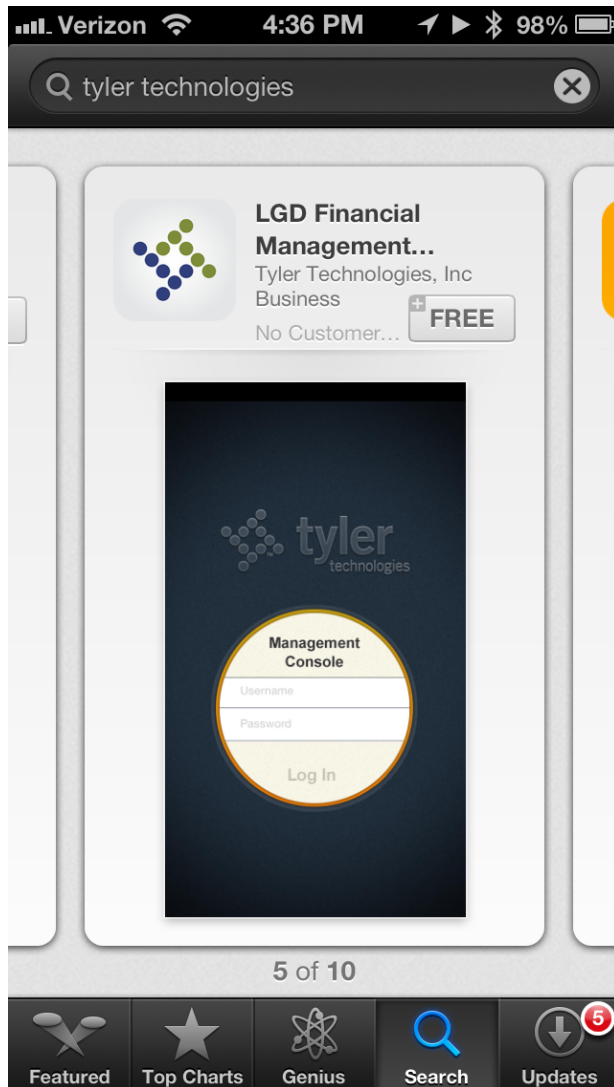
Verizon 4:36 PM 98%

tyler technologies

LGD Financial Management...
Tyler Technologies, Inc
Business
No Customer...
FREE

tyler
technologies

Management Console
Username
Password
Log In

5 of 10

Featured
Top Charts
Genius
Search
5
Updates